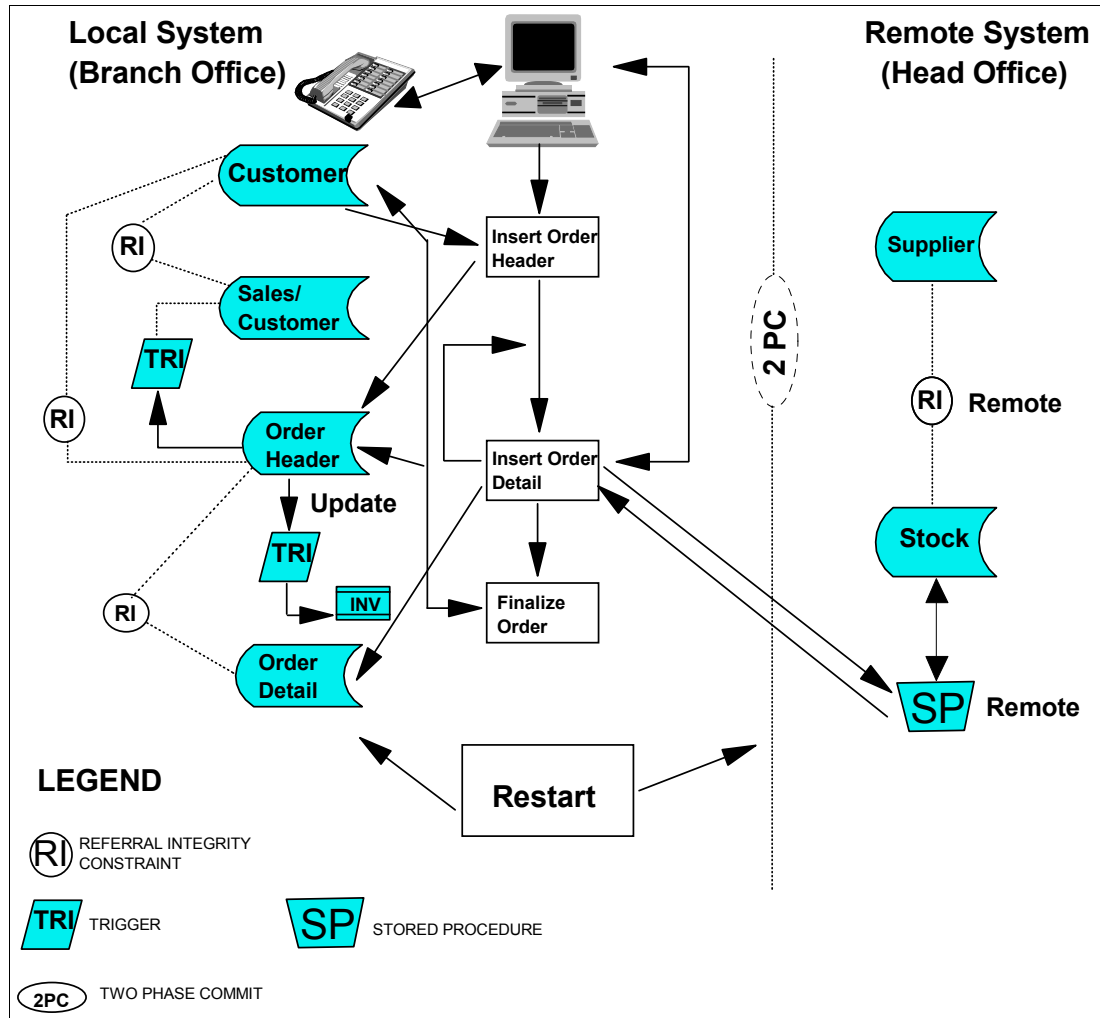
Local System (Branch Office)

Remote System (Head Office)

Customer

RI

Sales/ Customer

TRI

RI

Order Header

Update

TRI

INV

RI

Order Detail

Insert Order Header

Insert Order Detail

Finalize Order

2 PC

Supplier

RI

Remote

Stock

SP

Remote

Restart

LEGEND

RI REFERRAL INTEGRITY CONSTRAINT

TRI TRIGGER

SP STORED PROCEDURE

2PC TWO PHASE COMMIT